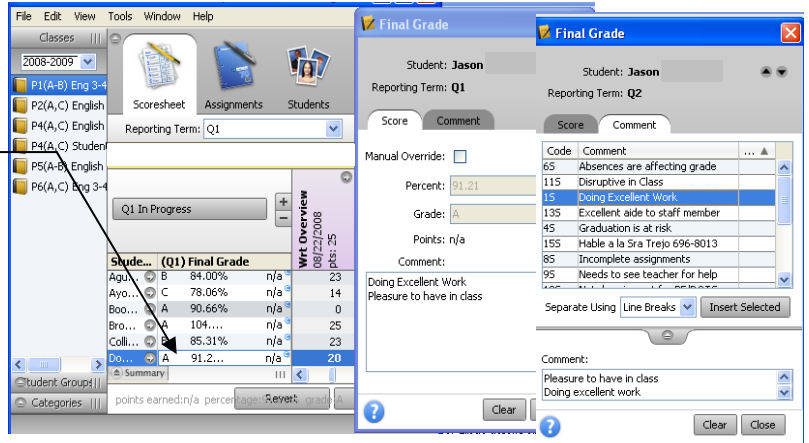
File Edit View Tools Window Help

Classes

2008-2009

P1(A-B) Eng 3-4

P2(A,C) English

P4(A,C) English

P4(A,C) Student

P5(A-B) English

P6(A,C) Eng 3-4

Student Groups

Categories

Scoresheet

Assignments

Students

Reporting Term: Q1

Q1 In Progress

Wrt Overview 08/22/2008 pts: 25

| Stude... | (Q1) Final Grade | | | |
|---|---|---|---|---|
| Agu... | B | 84.00% | n/a | 23 |
| Ayo... | C | 78.76% | n/a | 14 |
| Boo... | A | 90.66% | n/a | 0 |
| Bro... | A | 104.... | n/a | 25 |
| Colli... | B | 85.31% | n/a | 23 |
| Do... | A | 91.2... | n/a | 20 |

Summary

points earned:n/a percentage: grade: A

Revert

Final Grade

Student: Jason

Reporting Term: Q1

Score

Comment

Manual Override:

Percent: 91.21

Grade: A

Points: n/a

Comment:

Doing Excellent Work
Pleasure to have in class

Clear

Final Grade

Student: Jason

Reporting Term: Q2

Score

Comment

| Code | Comment |
|---|---|
| 6S | Absences are affecting grade |
| 11S | Disruptive in Class |
| 1S | Doing Excellent Work |
| 13S | Excellent aide to staff member |
| 4S | Graduation is at risk |
| 15S | Hable a la Sra Trejo 696-8013 |
| 8S | Incomplete assignments |
| 9S | Needs to see teacher for help |

Separate Using Line Breaks Insert Selected

Comment:

Pleasure to have in class
Doing excellent work

Clear Close